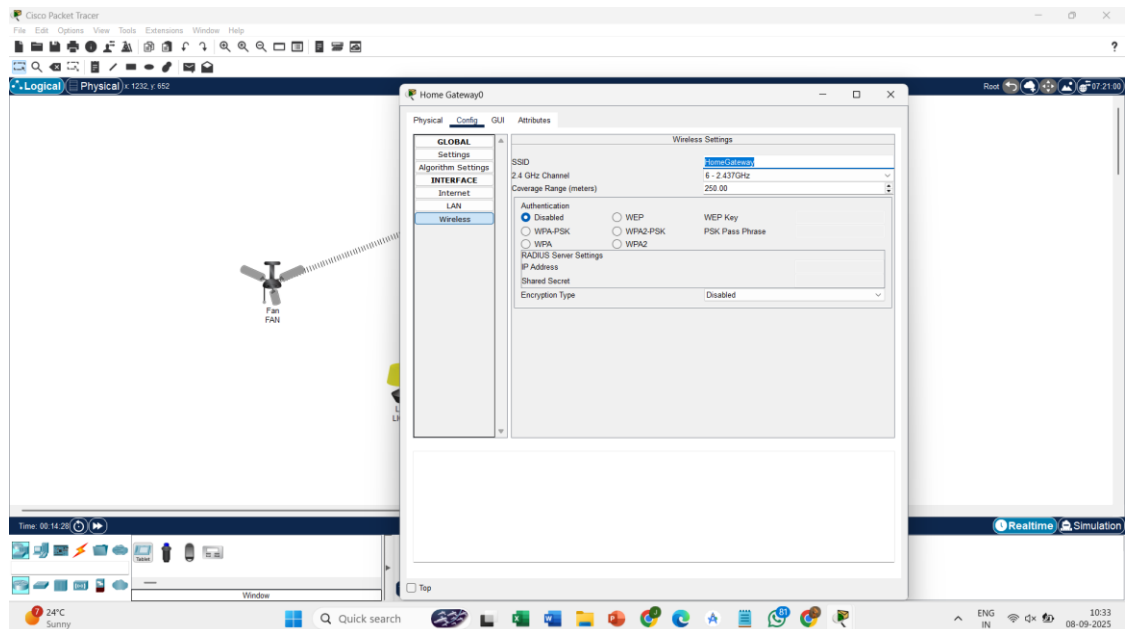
Cisco Packet Tracer

File Edit Options View Tools Extensions Window Help

?

Logical Physical x: 1232, y: 652

Root 07:21:00

Home Gateway0

Physical Config GUI Attributes

GLOBAL
Settings
Algorithm Settings
INTERFACE
Internet
LAN
Wireless

Wireless Settings

SSID HomeGateway
2.4 GHz Channel 6 - 2.437GHz
Coverage Range (meters) 250.00

Authentication
Disabled WEP WEP Key
WPA-PSK WPA2-PSK PSK Pass Phrase
WPA WPA2

RADIUS Server Settings
IP Address
Shared Secret

Encryption Type Disabled

Top

Fan
FAN

Time: 00:14:28

Realtime Simulation

Tablet

Window

24°C
Sunny

Quick search

ENG IN

10:33
08-09-2025